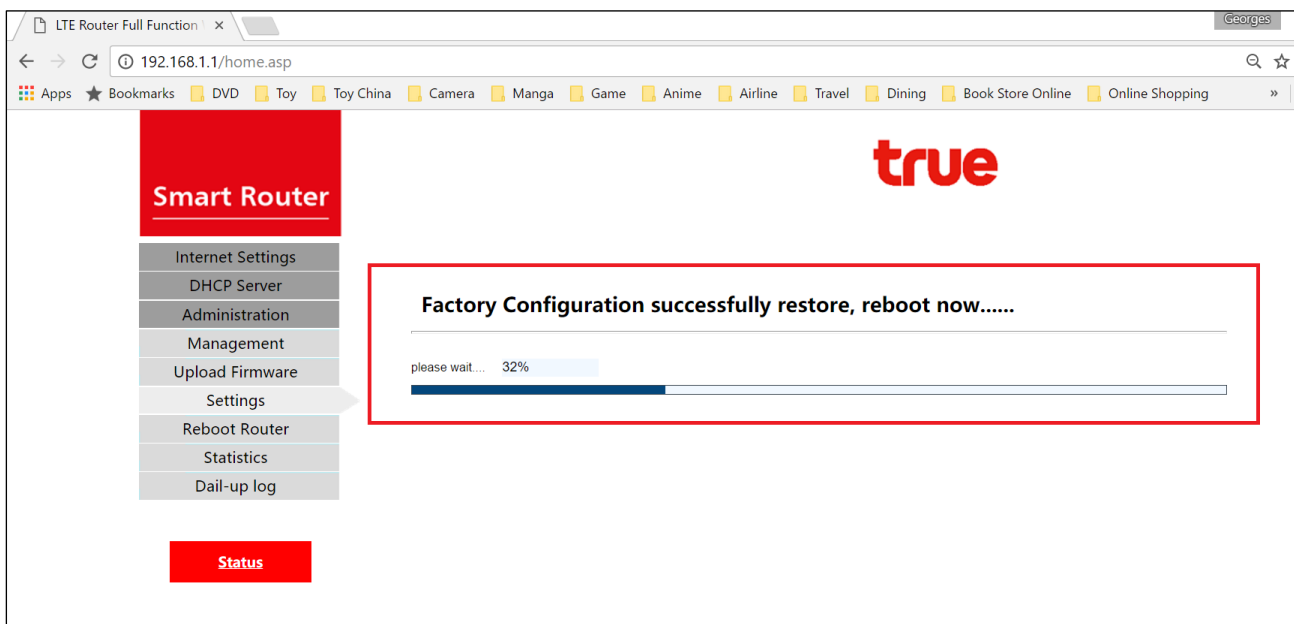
LTE Router Full Function ×

Georges

192.168.1.1/home.asp

Apps Bookmarks DVD Toy Toy China Camera Manga Game Anime Airline Travel Dining Book Store Online Online Shopping »

Smart Router

true

Internet Settings
DHCP Server
Administration
Management
Upload Firmware
Settings
Reboot Router
Statistics
Dail-up log

Factory Configuration successfully restore, reboot now......

please wait.... 32%

Status